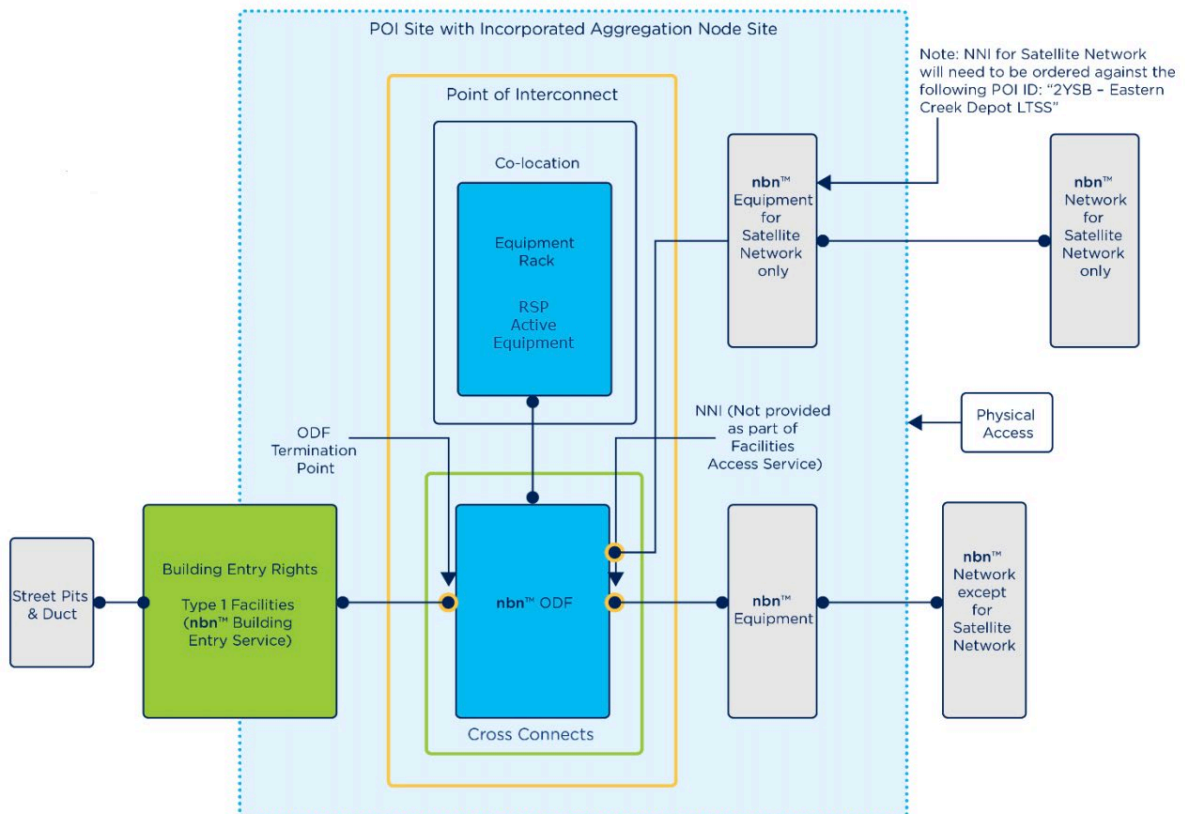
POI Site with Incorporated Aggregation Node Site

Note: NNI for Satellite Network will need to be ordered against the following POI ID: "2YSB – Eastern Creek Depot LTSS"

Point of Interconnect

Co-location

Equipment Rack

RSP Active Equipment

nbn™ Equipment for Satellite Network only

nbn™ Network for Satellite Network only

Physical Access

ODF Termination Point

NNI (Not provided as part of Facilities Access Service)

Street Pits & Duct

Building Entry Rights

Type 1 Facilities (nbn™ Building Entry Service)

nbn™ ODF

Cross Connects

nbn™ Equipment

nbn™ Network except for Satellite Network